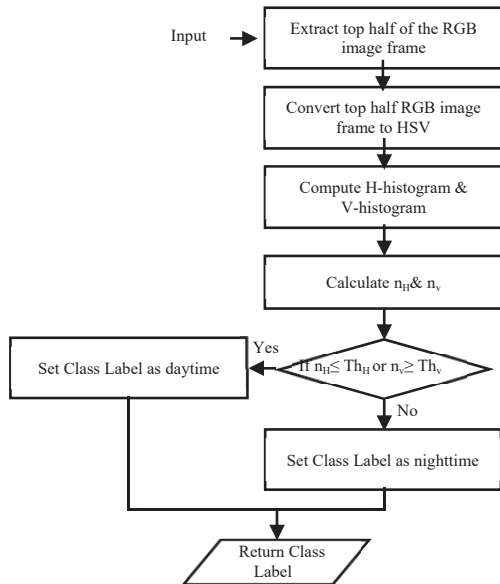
Input

Extract top half of the RGB image frame

Convert top half RGB image frame to HSV

Compute H-histogram & V-histogram

Calculate $n_H$& $n_v$

Yes

Set Class Label as daytime

If $n_H \leq Th_H$ or $n_v \geq Th_v$

No

Set Class Label as nighttime

Return Class Label